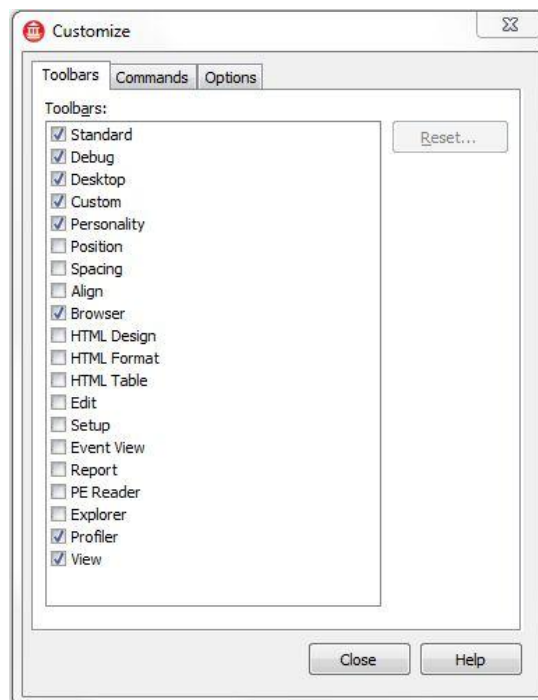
Customize

Toolbars | Commands | Options

Toolbars:

Standard
Debug
Desktop
Custom
Personality
Position
Spacing
Align
Browser
HTML Design
HTML Format
HTML Table
Edit
Setup
Event View
Report
PE Reader
Explorer
Profiler
View

Reset...

Close

Help